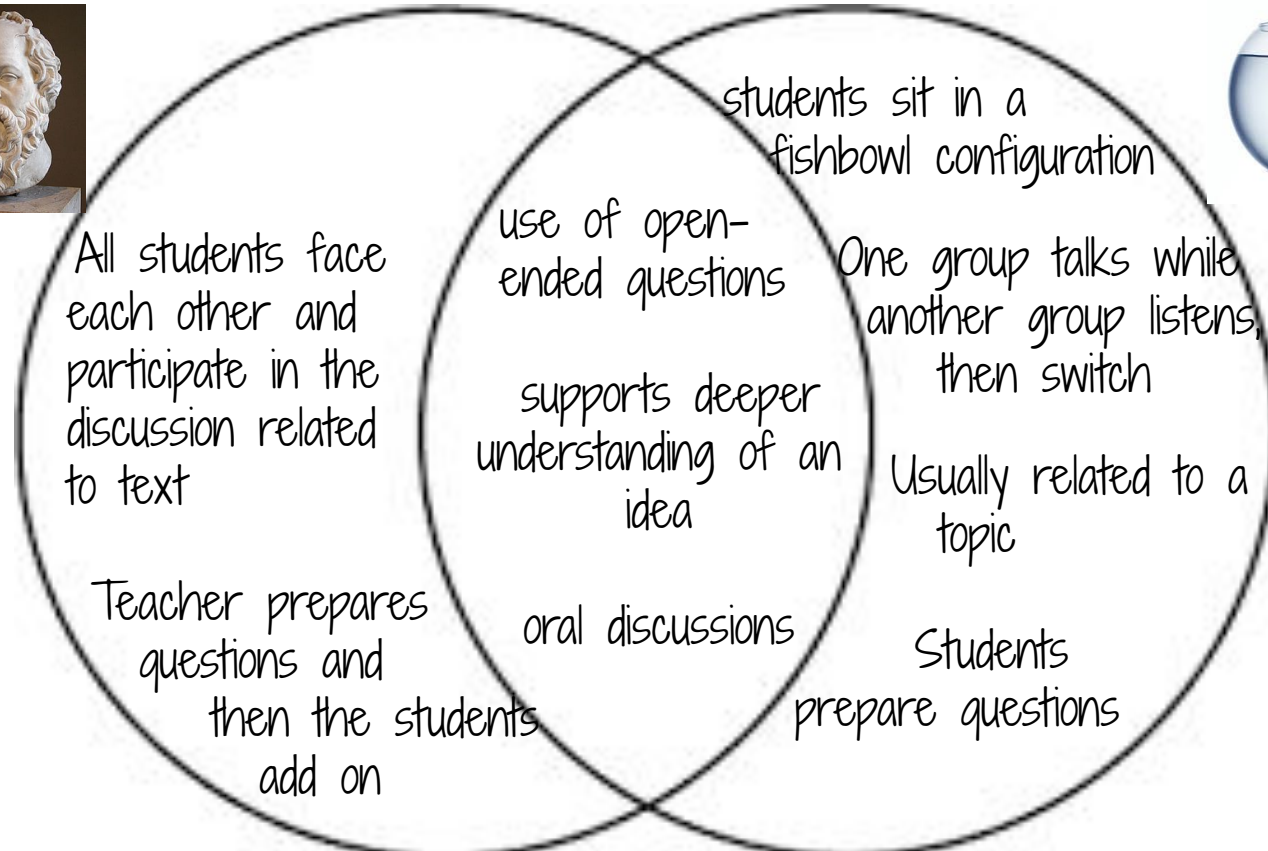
All students face each other and participate in the discussion related to text

Teacher prepares questions and then the students add on

use of open-ended questions

supports deeper understanding of an idea

oral discussions

students sit in a fishbowl configuration

One group talks while another group listens, then switch

Usually related to a topic

Students prepare questions